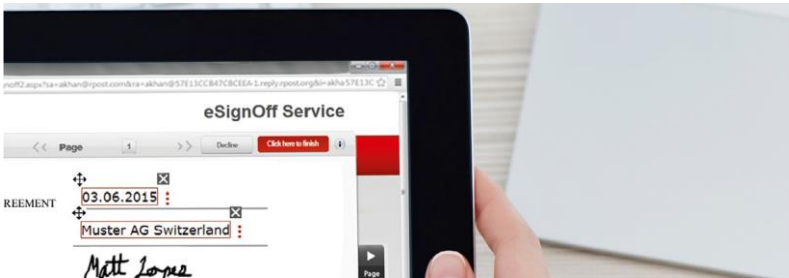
noff2.aspx?sa=akhan@rpost.com&ra=akhan@57E13CCB47CBCEEA-1.reply.rpost.org&i=akha57E13C

eSignOff Service

<< Page 1 >> Decline Click here to finish

REEMENT 03.06.2015

Muster AG Switzerland

Matt Jones

Page